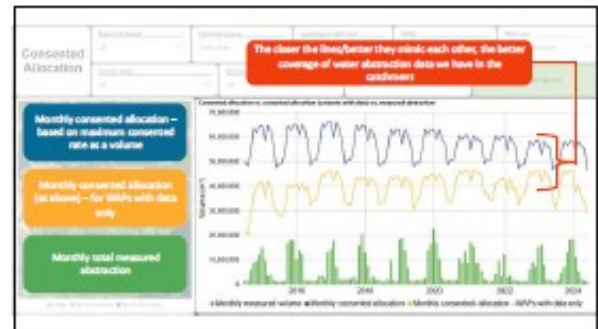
Consented Allocation

The closer the lines/better they mimic each other, the better coverage of water abstraction data we have in the catchment

Monthly consented allocation – based on maximum consented rate as a volume

Monthly consented allocation (as above) – for WAPs with data only

Monthly total measured abstraction

Consented allocation vs. consented allocation (consents with data) vs. measured abstraction

70,000,000
60,000,000
50,000,000
40,000,000
30,000,000
20,000,000
10,000,000
0

Volume ($m^3$)

2016
2018
2020
2022
2024

■ Monthly measured volume ■ Monthly consented allocation ■ Monthly consented allocation - WAPs with data only